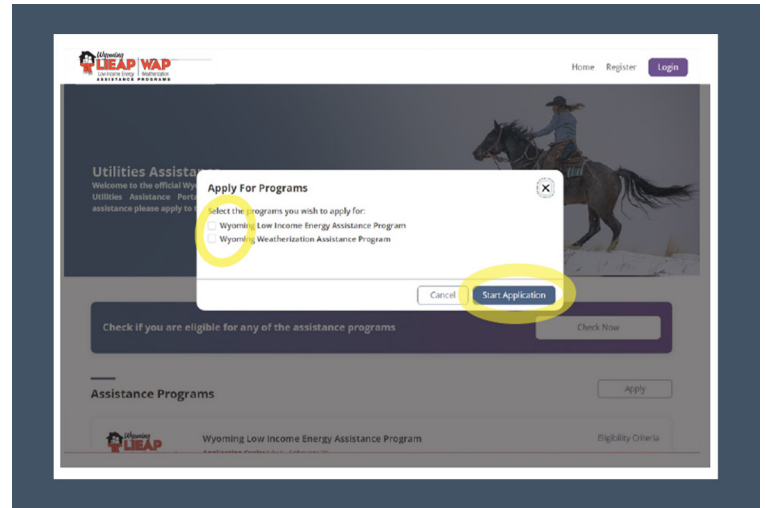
Wyoming LIEAP | WAP
Low Income Energy | Weatherization
ASSISTANCE PROGRAMS

Home Register Login

Utilities Assista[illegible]
Welcome to the official Wyo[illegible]
Utilities Assistance Porta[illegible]
assistance please apply to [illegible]

Apply For Programs

Select the programs you wish to apply for:
Wyoming Low Income Energy Assistance Program
Wyoming Weatherization Assistance Program

Cancel Start Application

Check if you are eligible for any of the assistance programs

Check Now

Assistance Programs

Apply

Wyoming LIEAP

Wyoming Low Income Energy Assistance Program

Eligibility Criteria

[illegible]